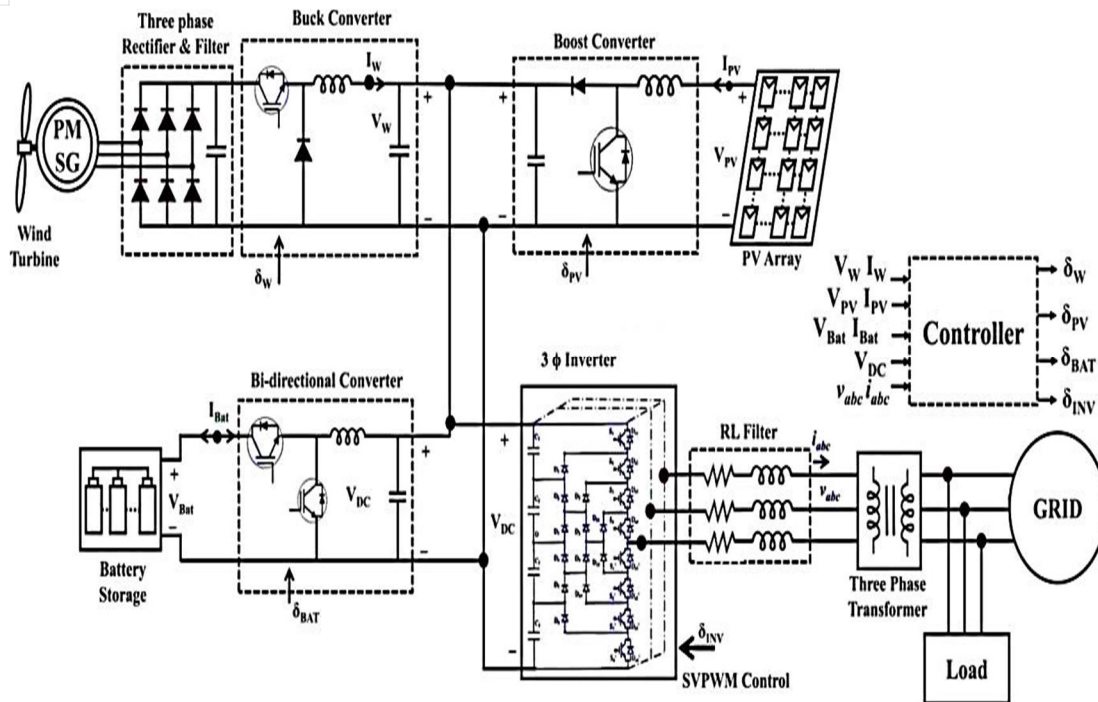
Three phase Rectifier & Filter

Buck Converter

Boost Converter

PM SG

Wind Turbine

$I_W$

$V_W$

+

−

$\delta_W$

+

−

$\delta_{PV}$

$I_{PV}$

+

$V_{PV}$

−

PV Array

$V_W$ $I_W$

$V_{PV}$ $I_{PV}$

$V_{Bat}$ $I_{Bat}$

$V_{DC}$

$v_{abc}$ $i_{abc}$

Controller

$\delta_W$

$\delta_{PV}$

$\delta_{BAT}$

$\delta_{INV}$

3 ϕ Inverter

Bi-directional Converter

$I_{Bat}$

+

$V_{Bat}$

−

Battery Storage

$V_{DC}$

+

−

$\delta_{BAT}$

+

$V_{DC}$

−

$\delta_{INV}$

SVPWM Control

RL Filter

$i_{abc}$

$v_{abc}$

Three Phase Transformer

GRID

Load